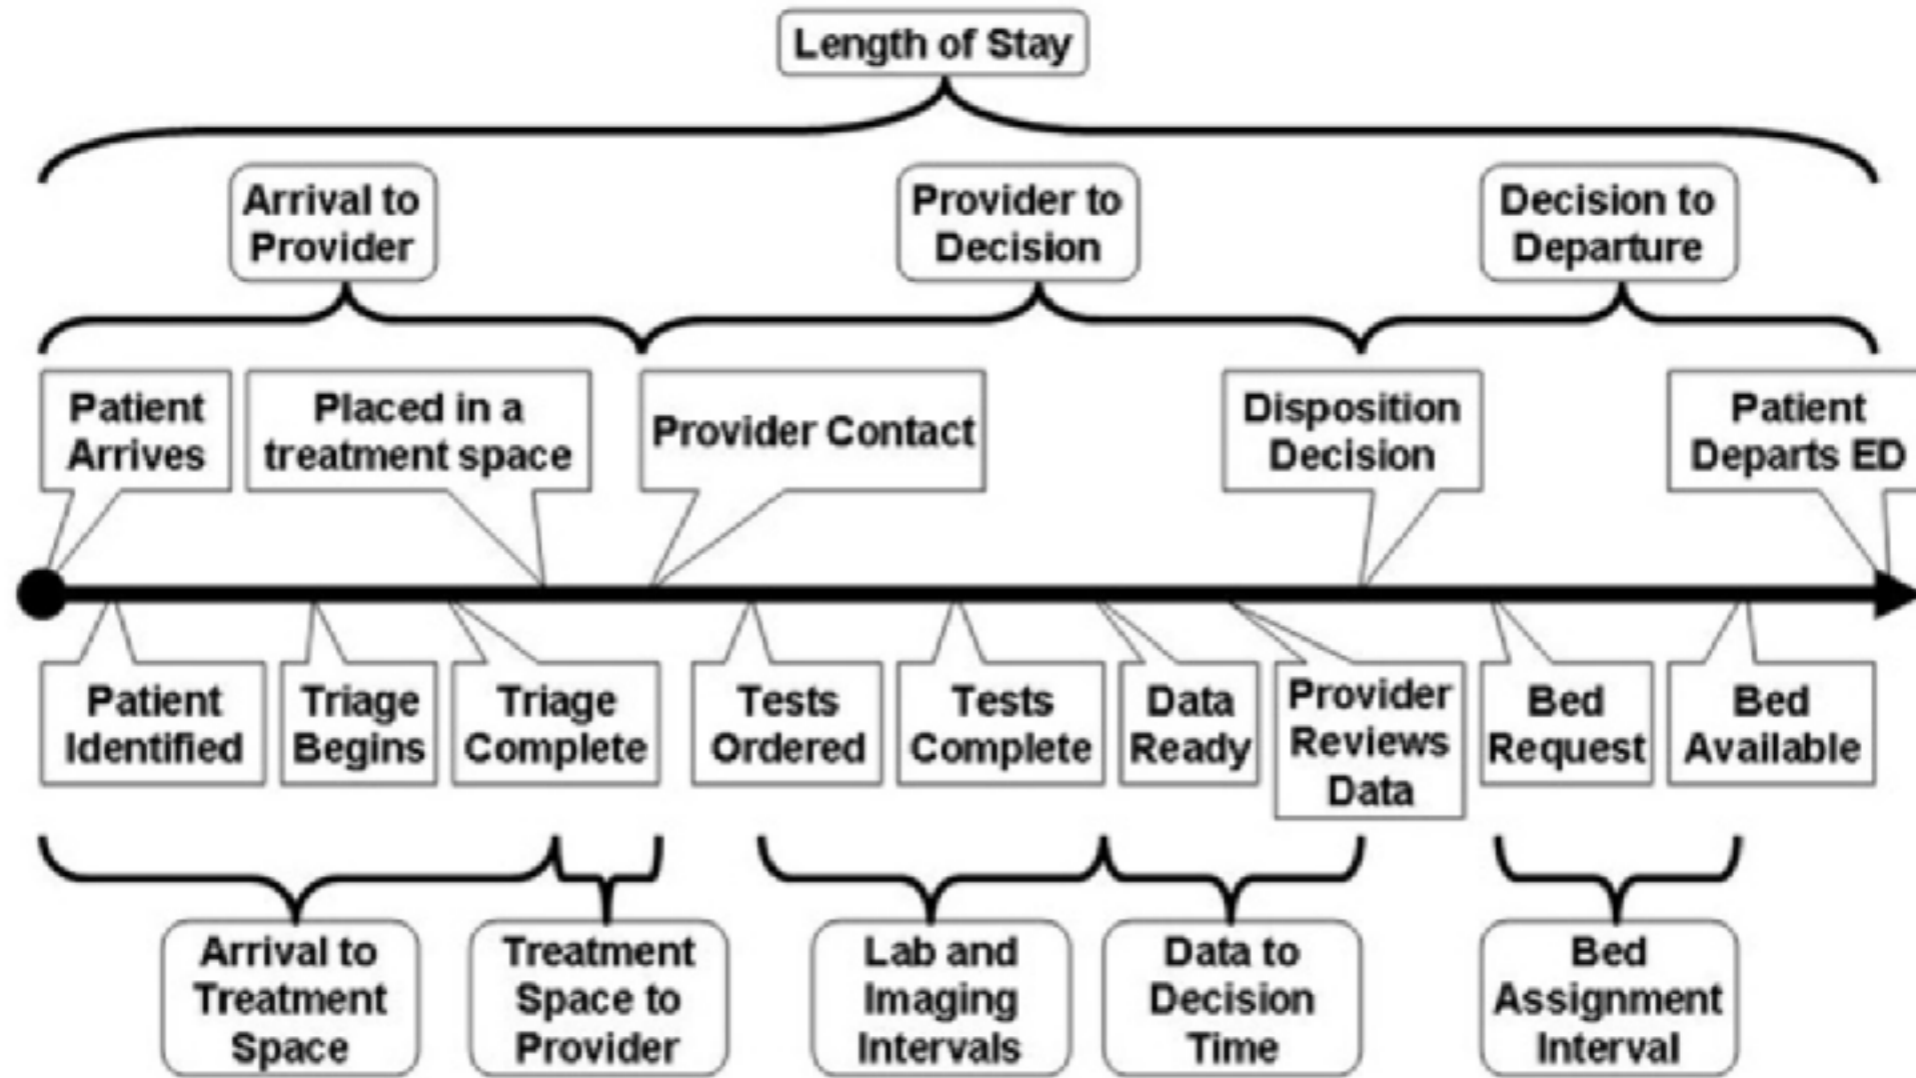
Length of Stay

Arrival to Provider

Provider to Decision

Decision to Departure

Patient Arrives

Placed in a treatment space

Provider Contact

Disposition Decision

Patient Departs ED

Patient Identified

Triage Begins

Triage Complete

Tests Ordered

Tests Complete

Data Ready

Provider Reviews Data

Bed Request

Bed Available

Arrival to Treatment Space

Treatment Space to Provider

Lab and Imaging Intervals

Data to Decision Time

Bed Assignment Interval